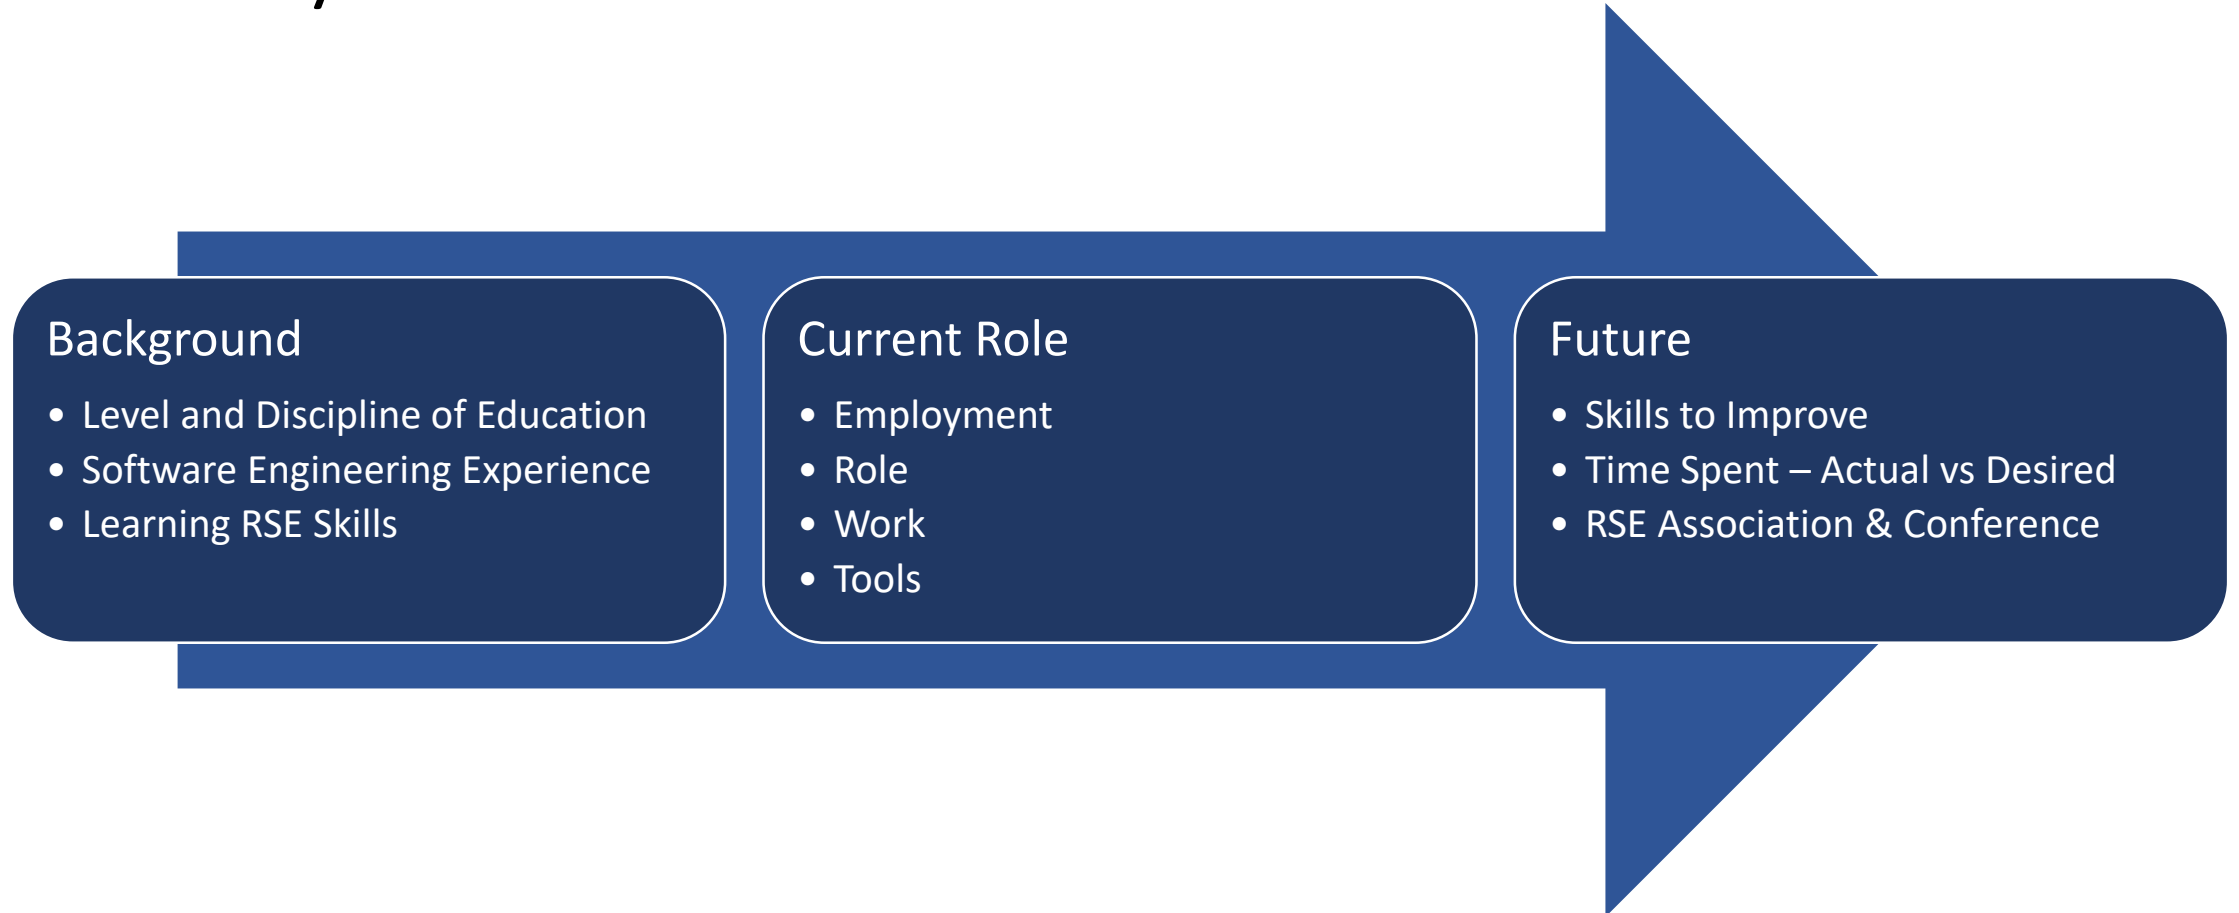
Background
- Level and Discipline of Education
- Software Engineering Experience
- Learning RSE Skills

Current Role
- Employment
- Role
- Work
- Tools

Future
- Skills to Improve
- Time Spent – Actual vs Desired
- RSE Association & Conference